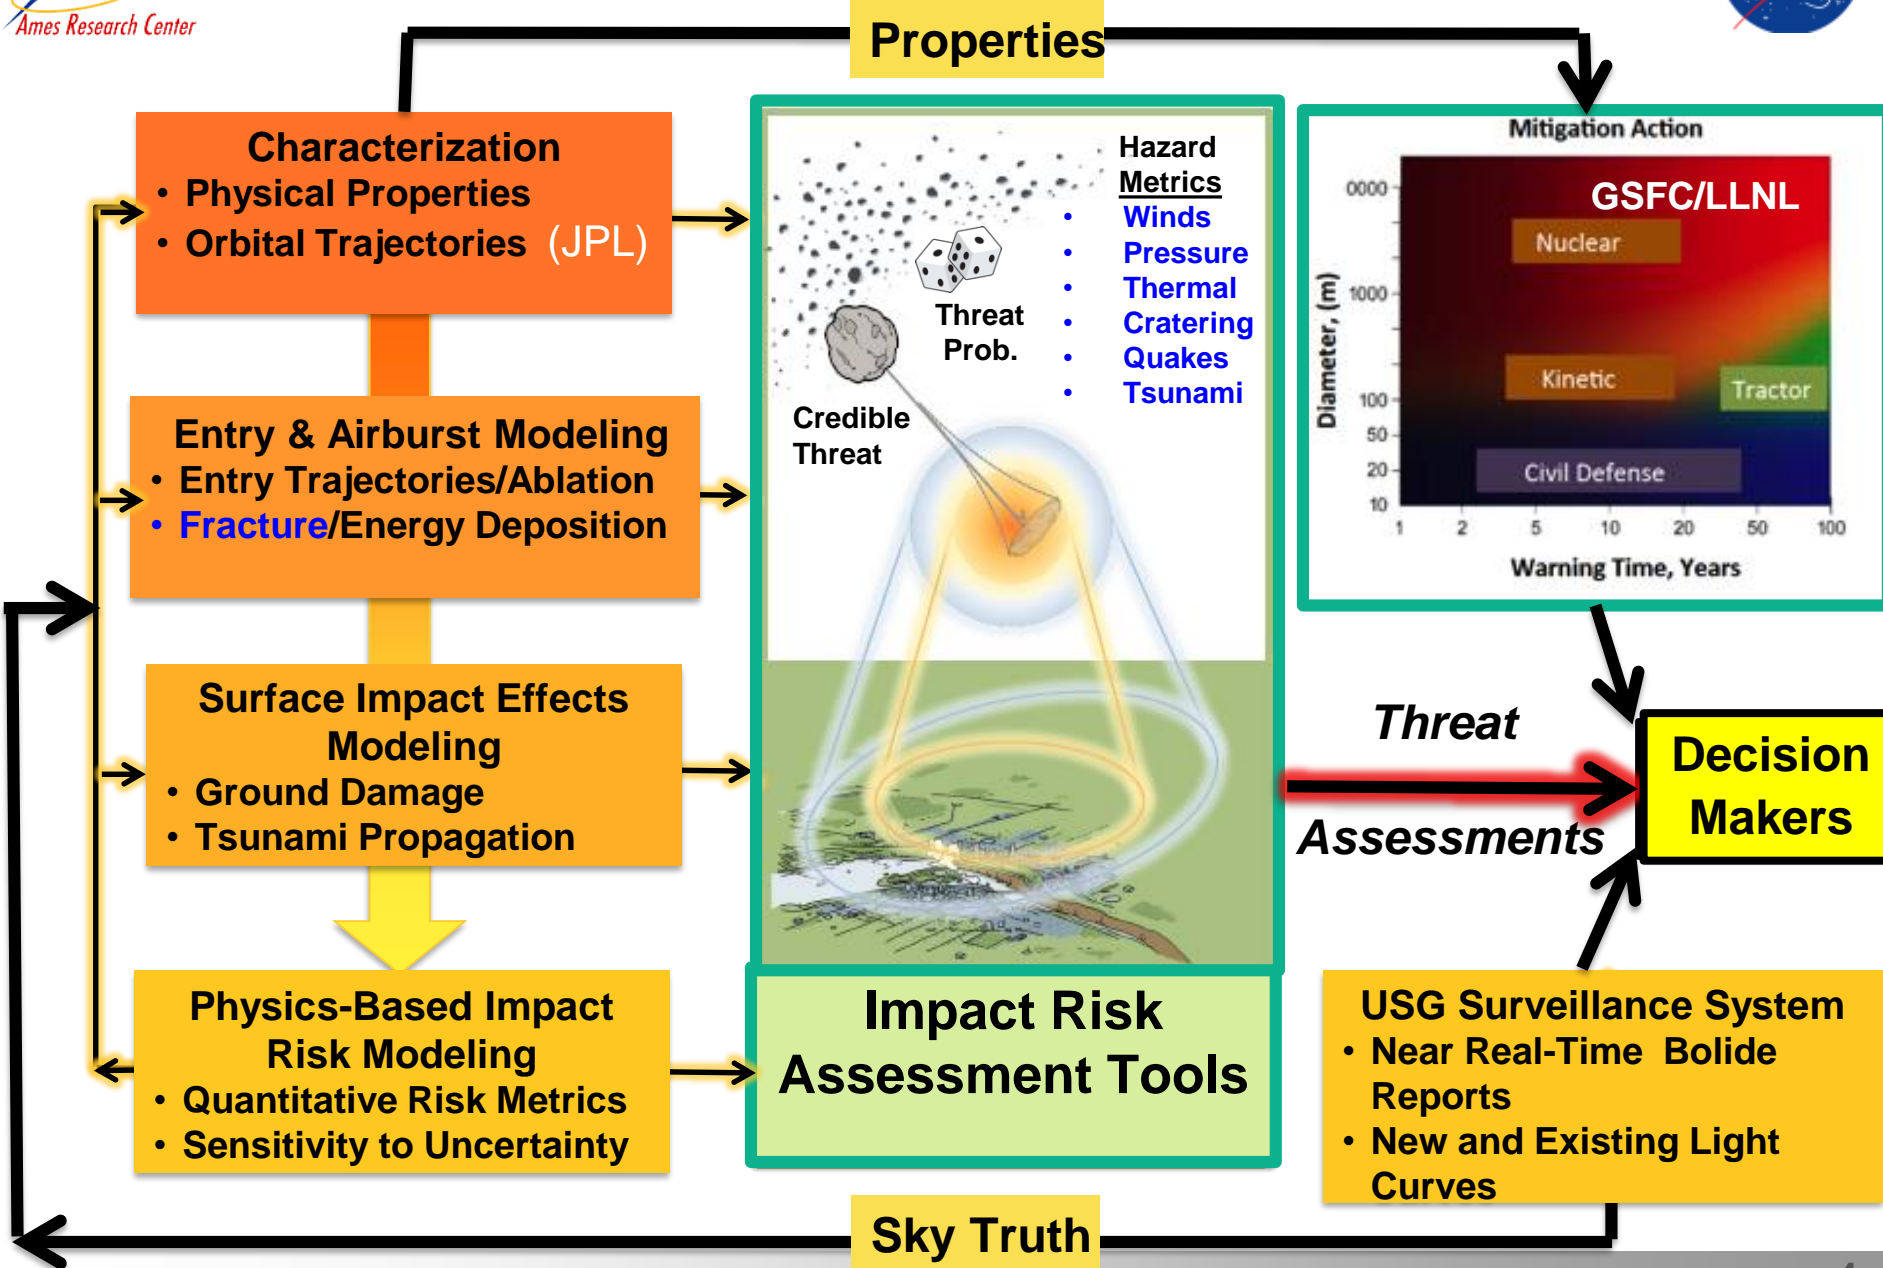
Ames Research Center

Properties

Characterization
• Physical Properties
• Orbital Trajectories (JPL)

Entry & Airburst Modeling
• Entry Trajectories/Ablation
• Fracture/Energy Deposition

Surface Impact Effects Modeling
• Ground Damage
• Tsunami Propagation

Physics-Based Impact Risk Modeling
• Quantitative Risk Metrics
• Sensitivity to Uncertainty

Threat Prob.

Credible Threat

Hazard Metrics
• Winds
• Pressure
• Thermal
• Cratering
• Quakes
• Tsunami

Impact Risk Assessment Tools

Mitigation Action

GSFC/LLNL

Nuclear

Kinetic

Tractor

Civil Defense

Diameter, (m)

0000

1000

100

50

20

10

1 2 5 10 20 50 100

Warning Time, Years

Threat

Assessments

Decision Makers

USG Surveillance System
• Near Real-Time Bolide Reports
• New and Existing Light Curves

Sky Truth